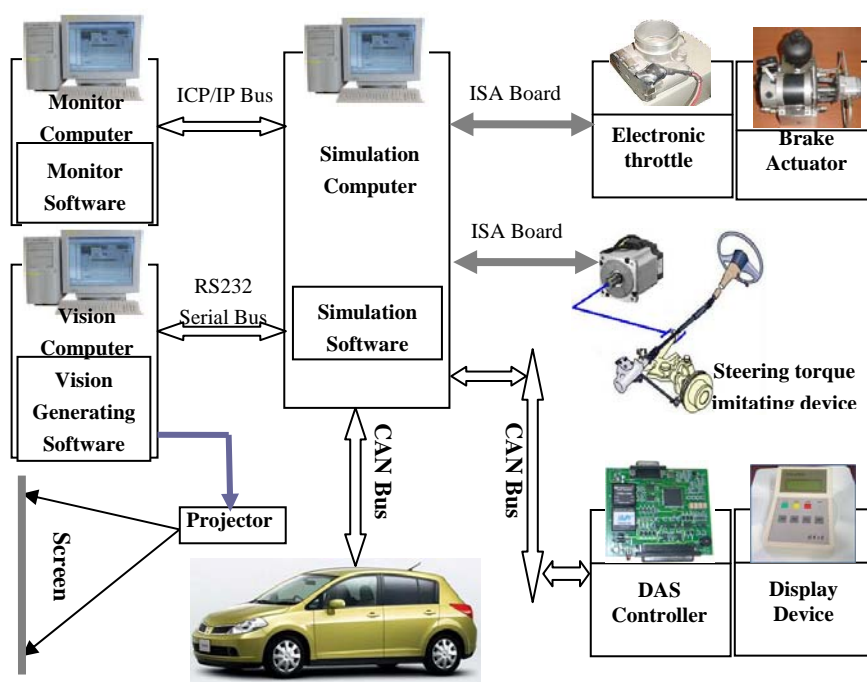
Monitor Computer

Monitor Software

ICP/IP Bus

Simulation Computer

ISA Board

Electronic throttle

Brake Actuator

Vision Computer

Vision Generating Software

RS232 Serial Bus

Simulation Software

ISA Board

Steering torque imitating device

CAN Bus

CAN Bus

Screen

Projector

DAS Controller

Display Device